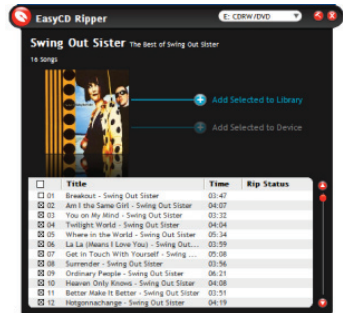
EasyCD Ripper

E: CDRW/DVD

Swing Out Sister The Best of Swing Out Sister

16 Songs

Add Selected to Library

Add Selected to Device

| | | Title | Time | Rip Status |
|---|---|---|---|---|
| ☐ | 01 | Breakout - Swing Out Sister | 03:47 | |
| ☒ | 02 | Am I the Same Girl - Swing Out Sister | 04:02 | |
| ☒ | 03 | You on My Mind - Swing Out Sister | 03:32 | |
| ☒ | 04 | Twilight World - Swing Out Sister | 04:04 | |
| ☒ | 05 | Where in the World - Swing Out Sister | 05:34 | |
| ☒ | 06 | La La (Means I Love You) - Swing Out... | 03:59 | |
| ☒ | 07 | Get in Touch With Yourself - Swing ... | 05:08 | |
| ☒ | 08 | Surrender - Swing Out Sister | 03:56 | |
| ☒ | 09 | Ordinary People - Swing Out Sister | 06:21 | |
| ☒ | 10 | Heaven Only Knows - Swing Out Sister | 04:08 | |
| ☒ | 11 | Better Make It Better - Swing Out Sister | 04:11 | |
| ☒ | 12 | Notgonnachange - Swing Out Sister | 04:19 | |